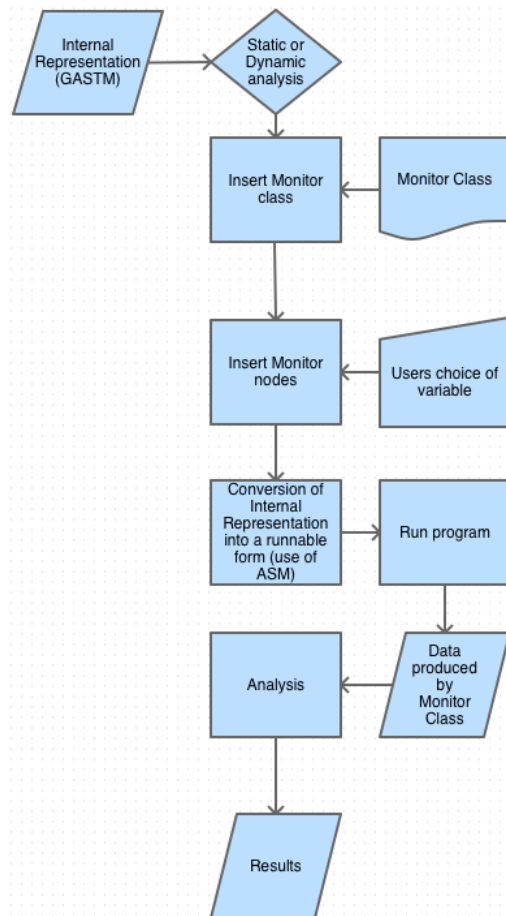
Internal Representation (GASTM)

Static or Dynamic analysis

Insert Monitor class

Monitor Class

Insert Monitor nodes

Users choice of variable

Conversion of Internal Representation into a runnable form (use of ASM)

Run program

Data produced by Monitor Class

Analysis

Results